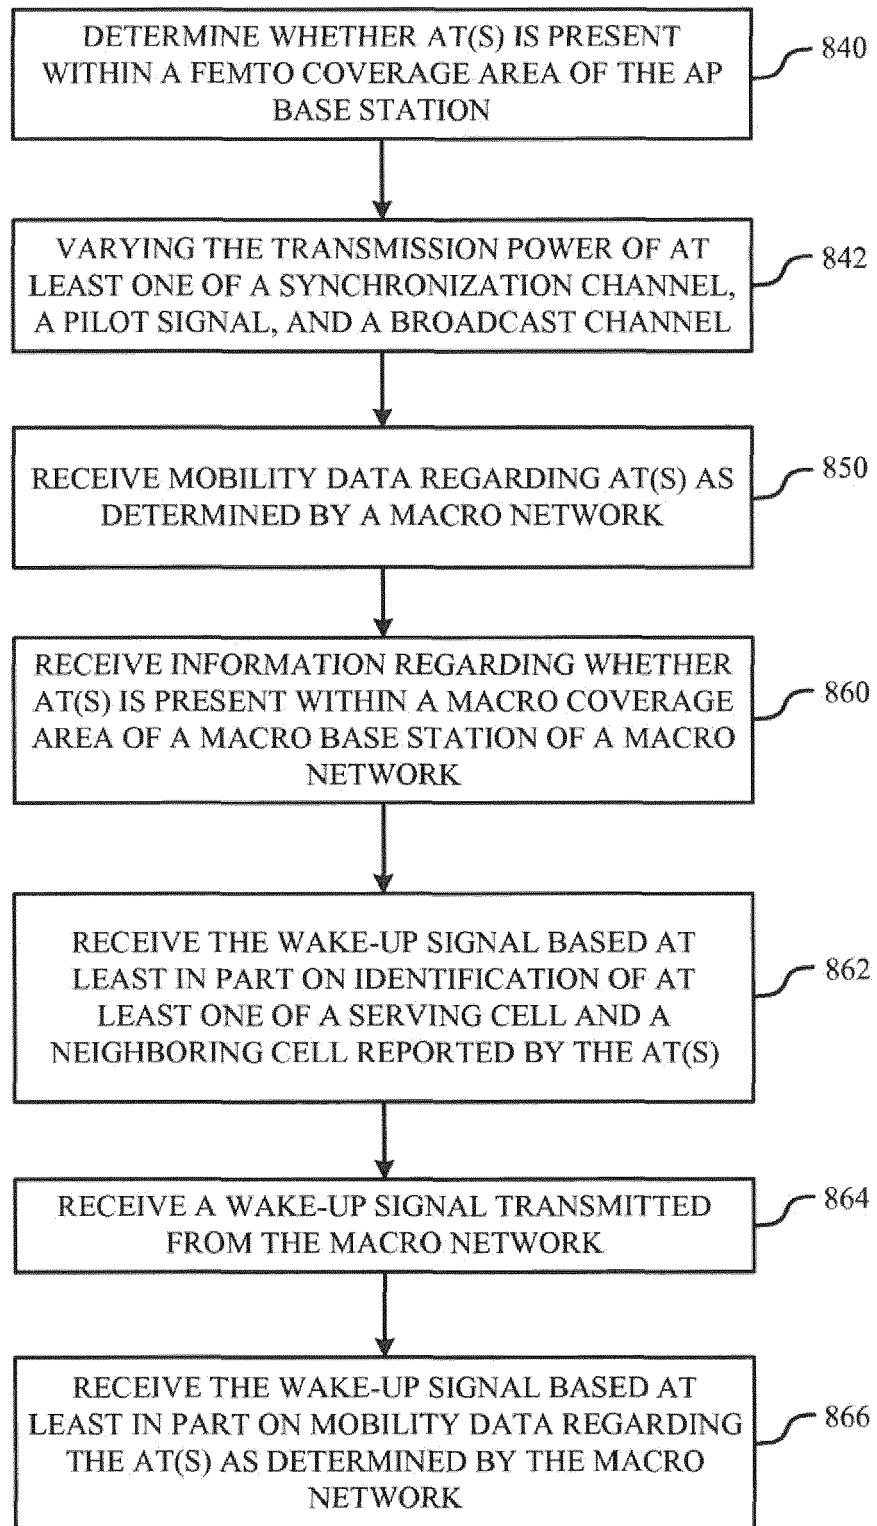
DETERMINE WHETHER AT(S) IS PRESENT WITHIN A FEMTO COVERAGE AREA OF THE AP BASE STATION

840

VARYING THE TRANSMISSION POWER OF AT LEAST ONE OF A SYNCHRONIZATION CHANNEL, A PILOT SIGNAL, AND A BROADCAST CHANNEL

842

RECEIVE MOBILITY DATA REGARDING AT(S) AS DETERMINED BY A MACRO NETWORK

850

RECEIVE INFORMATION REGARDING WHETHER AT(S) IS PRESENT WITHIN A MACRO COVERAGE AREA OF A MACRO BASE STATION OF A MACRO NETWORK

860

RECEIVE THE WAKE-UP SIGNAL BASED AT LEAST IN PART ON IDENTIFICATION OF AT LEAST ONE OF A SERVING CELL AND A NEIGHBORING CELL REPORTED BY THE AT(S)

862

RECEIVE A WAKE-UP SIGNAL TRANSMITTED FROM THE MACRO NETWORK

864

RECEIVE THE WAKE-UP SIGNAL BASED AT LEAST IN PART ON MOBILITY DATA REGARDING THE AT(S) AS DETERMINED BY THE MACRO NETWORK

866